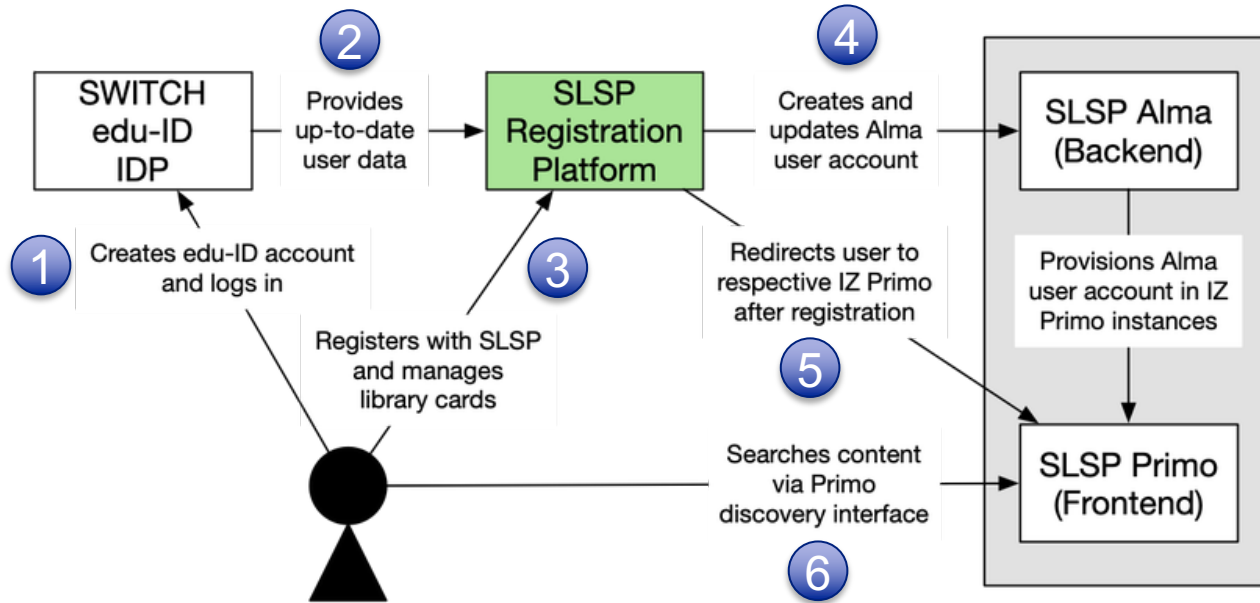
SWITCH edu-ID IDP

2

Provides up-to-date user data

SLSP Registration Platform

4

Creates and updates Alma user account

SLSP Alma (Backend)

1

Creates edu-ID account and logs in

3

Redirects user to respective IZ Primo after registration

Provisions Alma user account in IZ Primo instances

Registers with SLSP and manages library cards

5

Searches content via Primo discovery interface

SLSP Primo (Frontend)

6